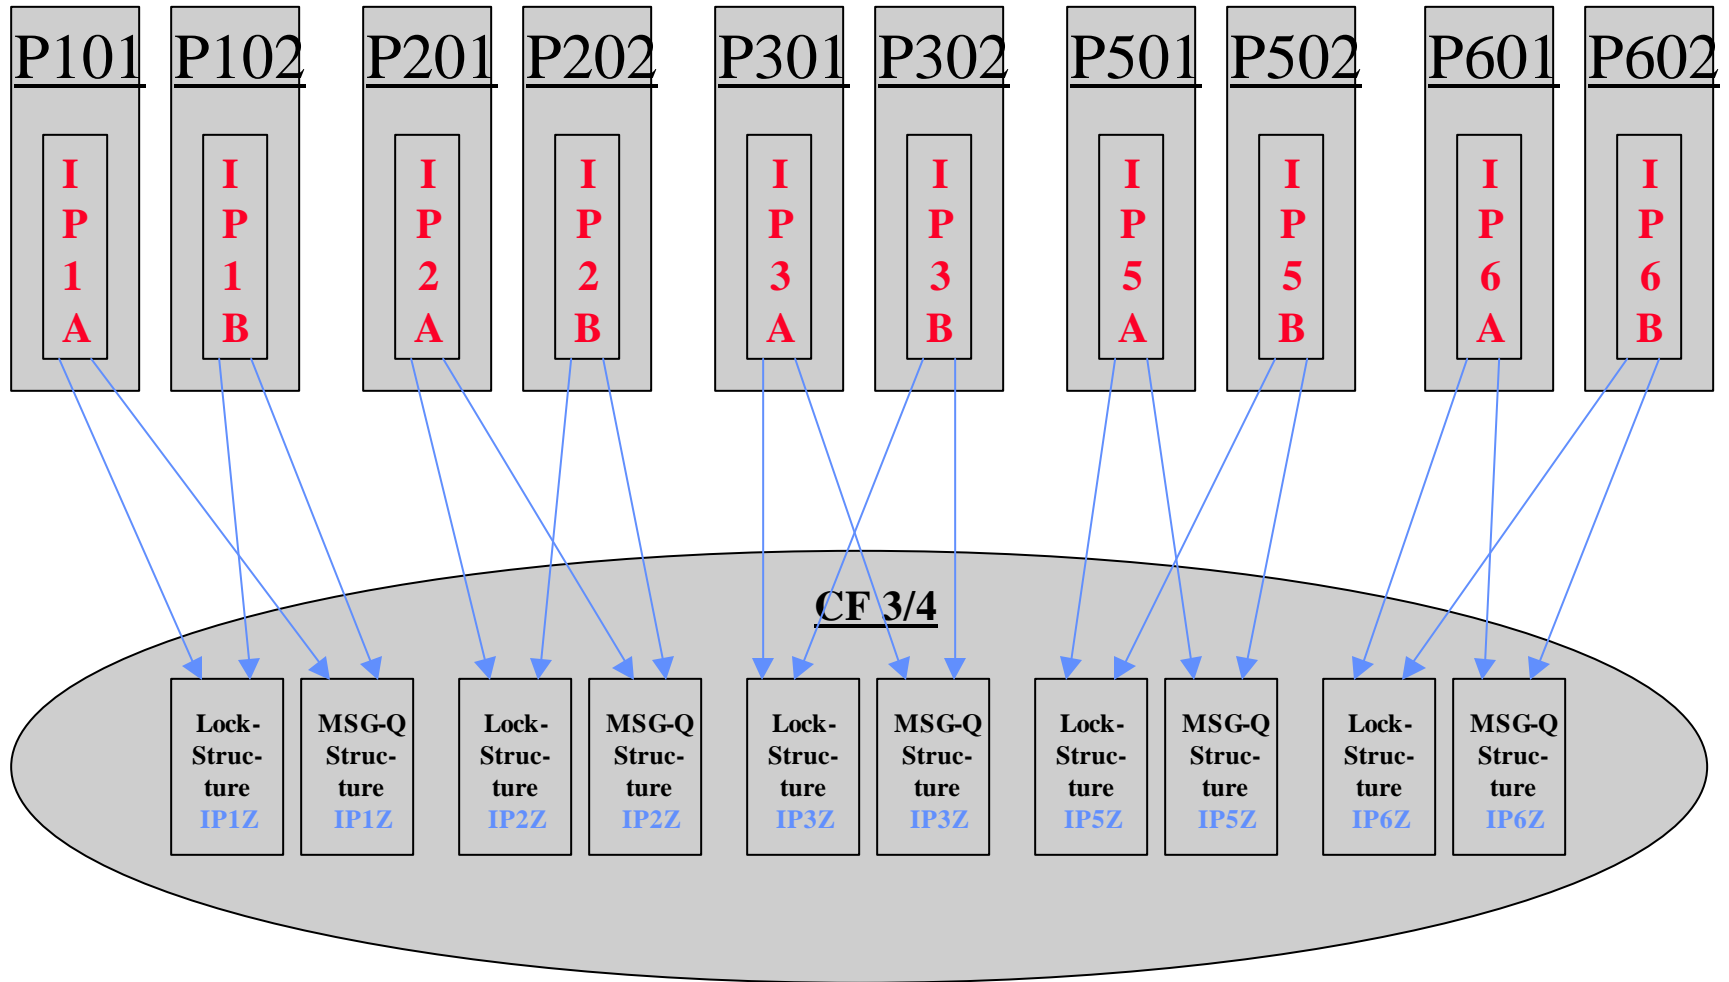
P101 P102 P201 P202 P301 P302 P501 P502 P601 P602

IP1A IP1B IP2A IP2B IP3A IP3B IP5A IP5B IP6A IP6B

CF 3/4

Lock-Structure IP1Z
MSG-Q Structure IP1Z
Lock-Structure IP2Z
MSG-Q Structure IP2Z
Lock-Structure IP3Z
MSG-Q Structure IP3Z
Lock-Structure IP5Z
MSG-Q Structure IP5Z
Lock-Structure IP6Z
MSG-Q Structure IP6Z